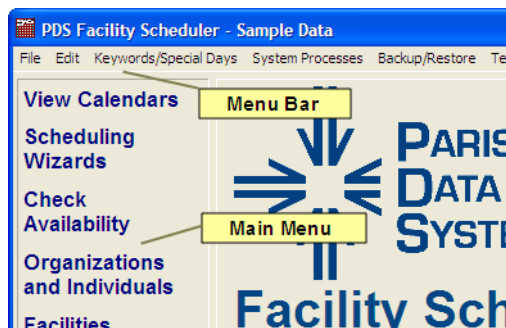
PDS Facility Scheduler - Sample Data

File Edit Keywords/Special Days System Processes Backup/Restore Te

View Calendars

Menu Bar

Scheduling Wizards

Check Availability

Main Menu

Organizations and Individuals

Facilities

PARIS
DATA
SYSTE

Facility Sch